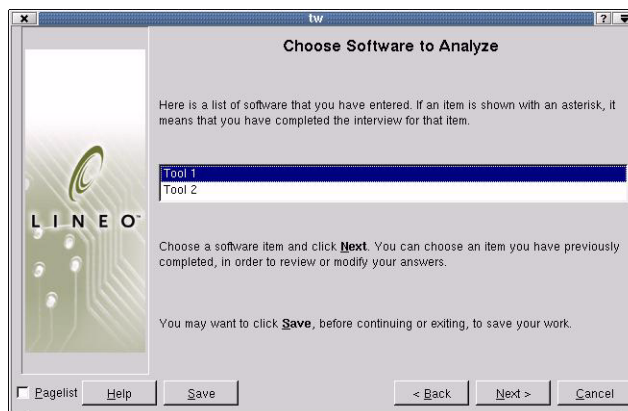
tw

Choose Software to Analyze

Here is a list of software that you have entered. If an item is shown with an asterisk, it means that you have completed the interview for that item.

Tool 1
Tool 2

LINEO

Choose a software item and click **Next**. You can choose an item you have previously completed, in order to review or modify your answers.

You may want to click **Save**, before continuing or exiting, to save your work.

Pagelist Help Save < Back Next > Cancel